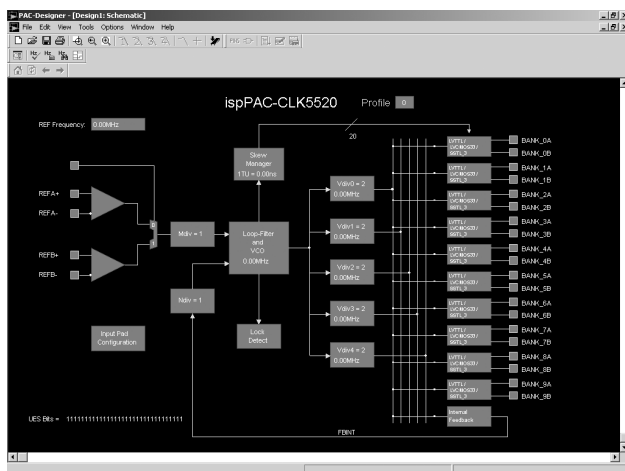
PAC-Designer - [Design1: Schematic]
File Edit View Tools Options Window Help

ispPAC-CLK5520 Profile 0

REF Frequency: 0.00MHz

20

Skew Manager 1TU = 0.00ns

REFA+
REFA-
REFB+
REFB-

Mdiv = 1

Loop-Filter and VCO 0.00MHz

Ndiv = 1

Vdiv0 = 2 0.00MHz
Vdiv1 = 2 0.00MHz
Vdiv2 = 2 0.00MHz
Vdiv3 = 2 0.00MHz
Vdiv4 = 2 0.00MHz

Lock Detect

Input Pad Configuration

LVTTL / LVCMOS33 / SSTL_3
LVTTL / LVCMOS33 / SSTL_3
LVTTL / LVCMOS33 / SSTL_3
LVTTL / LVCMOS33 / SSTL_3
LVTTL / LVCMOS33 / SSTL_3
LVTTL / LVCMOS33 / SSTL_3
LVTTL / LVCMOS33 / SSTL_3
LVTTL / LVCMOS33 / SSTL_3
LVTTL / LVCMOS33 / SSTL_3
LVTTL / LVCMOS33 / SSTL_3

Internal Feedback

BANK_0A
BANK_0B
BANK_1A
BANK_1B
BANK_2A
BANK_2B
BANK_3A
BANK_3B
BANK_4A
BANK_4B
BANK_5A
BANK_5B
BANK_6A
BANK_6B
BANK_7A
BANK_7B
BANK_8A
BANK_8B
BANK_9A
BANK_9B

UES Bits = 11111111111111111111111111111111

FBINT